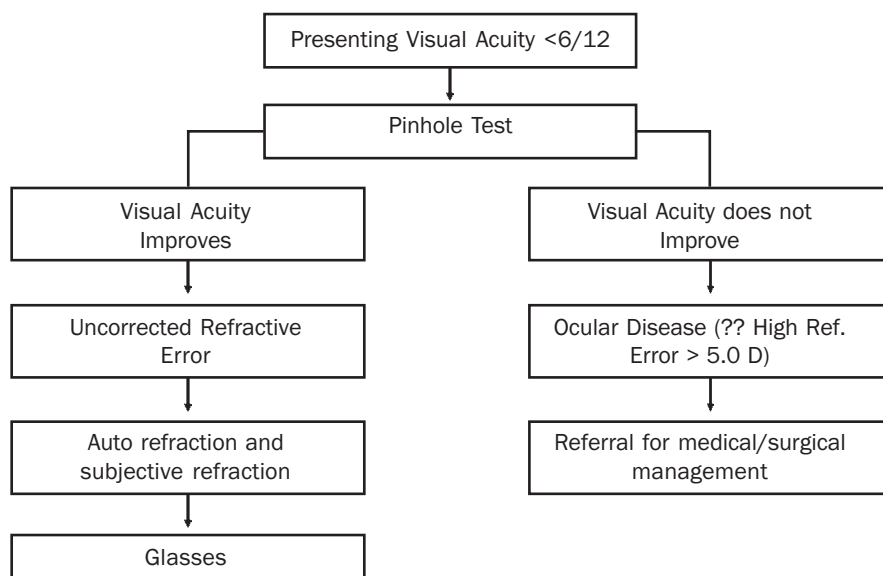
Presenting Visual Acuity <6/12

Pinhole Test

Visual Acuity Improves

Uncorrected Refractive Error

Auto refraction and subjective refraction

Glasses

Visual Acuity does not Improve

Ocular Disease (?? High Ref. Error > 5.0 D)

Referral for medical/surgical management